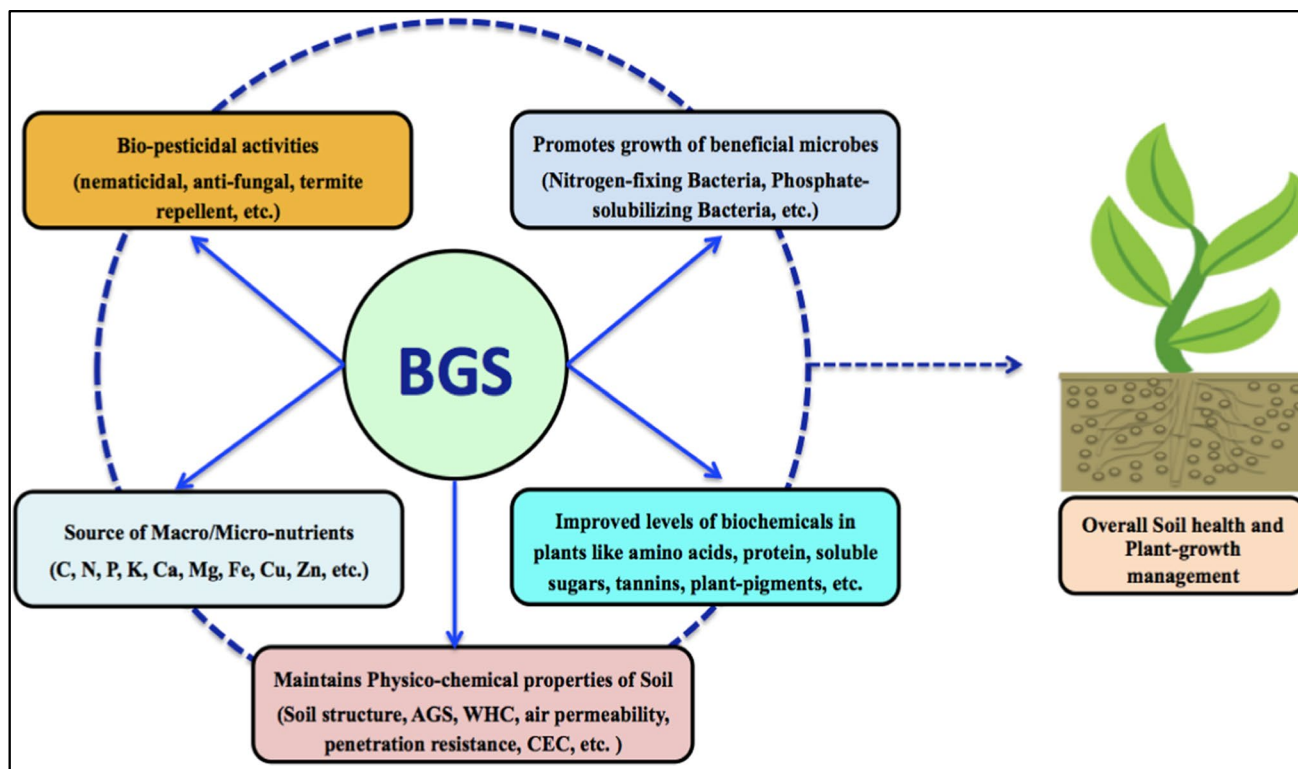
Bio-pesticidal activities
(nematicidal, anti-fungal, termite repellent, etc.)

Promotes growth of beneficial microbes
(Nitrogen-fixing Bacteria, Phosphate-solubilizing Bacteria, etc.)

BGS

Source of Macro/Micro-nutrients
(C, N, P, K, Ca, Mg, Fe, Cu, Zn, etc.)

Improved levels of biochemicals in plants like amino acids, protein, soluble sugars, tannins, plant-pigments, etc.

Maintains Physico-chemical properties of Soil
(Soil structure, AGS, WHC, air permeability, penetration resistance, CEC, etc. )

Overall Soil health and Plant-growth management